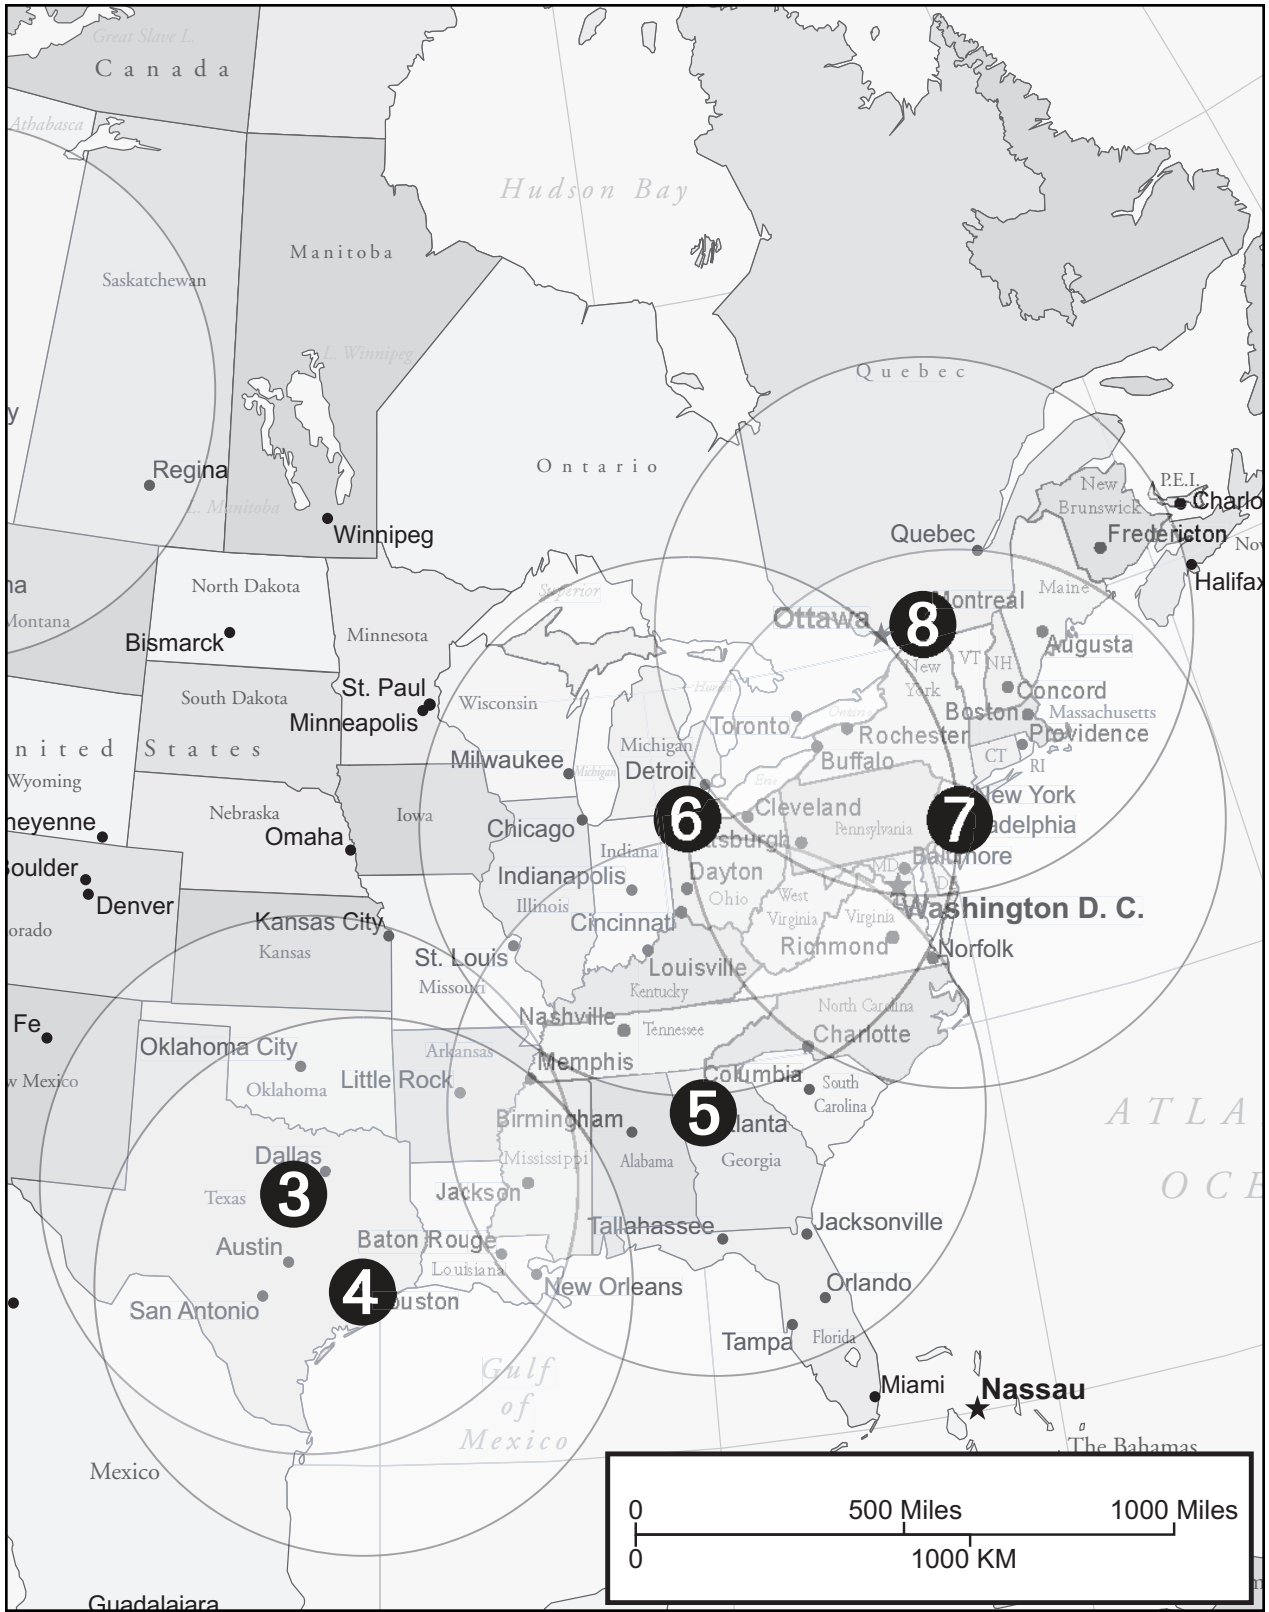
Great Slave L.
Canada
Athabasca
Hudson Bay
Manitoba
Saskatchewan
L. Winnipeg
Quebec
y
Regina
L. Manitoba
Ontario
Winnipeg
P.E.I.
New Brunswick
Charlo
Fredericton
Quebec
Halifax
Nov
na
Montana
North Dakota
Superior
Maine
Montreal
Bismarck
Minnesota
Ottawa
8
Augusta
VT
NH
New York
St. Paul
South Dakota
Huron
Concord
Minneapolis
Wisconsin
Toronto
Ontario
Boston
Massachusetts
Rochester
Providence
nited States
Michigan
Milwaukee
Michigan
Detroit
Buffalo
CT
RI
Wyoming
Erie
New York
Nebraska
Iowa
Chicago
6
Cleveland
7
heyenne
Pennsylvania
adelphia
Omaha
Pittsburgh
Indiana
Baltimore
Boulder
MD
DE
Indianapolis
Dayton
Denver
Ohio
Illinois
West Virginia
Virginia
Washington D. C.
Kansas City
orado
Kansas
Cincinnati
Richmond
St. Louis
Norfolk
Missouri
Louisville
Kentucky
North Carolina
Fe
Nashville
Tennessee
Charlotte
Oklahoma City
Arkansas
w Mexico
Memphis
Columbia
Oklahoma
Little Rock
South Carolina
5
Birmingham
Atlanta
Dallas
Mississippi
Alabama
Georgia
3
Texas
Jackson
Tallahassee
Jacksonville
Austin
Baton Rouge
Louisiana
4
Houston
New Orleans
Orlando
San Antonio
Gulf of Mexico
Tampa
Florida
Miami
Nassau
The Bahamas
Mexico
ATLA
OCE
0
500 Miles
1000 Miles
0
1000 KM
Guadalajara